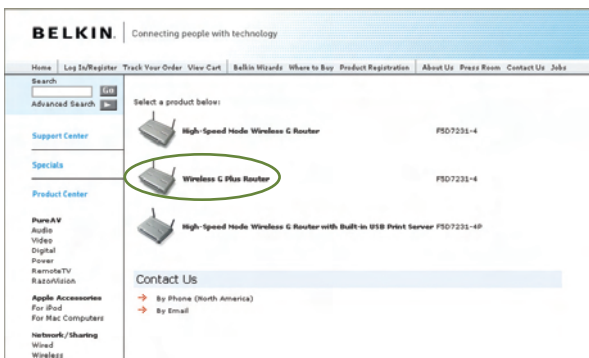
BELKIN. Connecting people with technology

Home | Log In/Register | Track Your Order | View Cart | Belkin Wizards | Where to Buy | Product Registration | About Us | Press Room | Contact Us | Jobs

Search
Go
Advanced Search

Support Center

Specials

Product Center

PureAV
Audio
Video
Digital
Power
RemoteTV
RazorVision

Apple Accessories
For iPod
For Mac Computers

Network/Sharing
Wired
Wireless

Select a product below:

High-Speed Mode Wireless G Router F5D7231-4

Wireless G Plus Router F5D7231-4

High-Speed Mode Wireless G Router with Built-in USB Print Server F5D7231-4P

Contact Us

By Phone (North America)
By Email